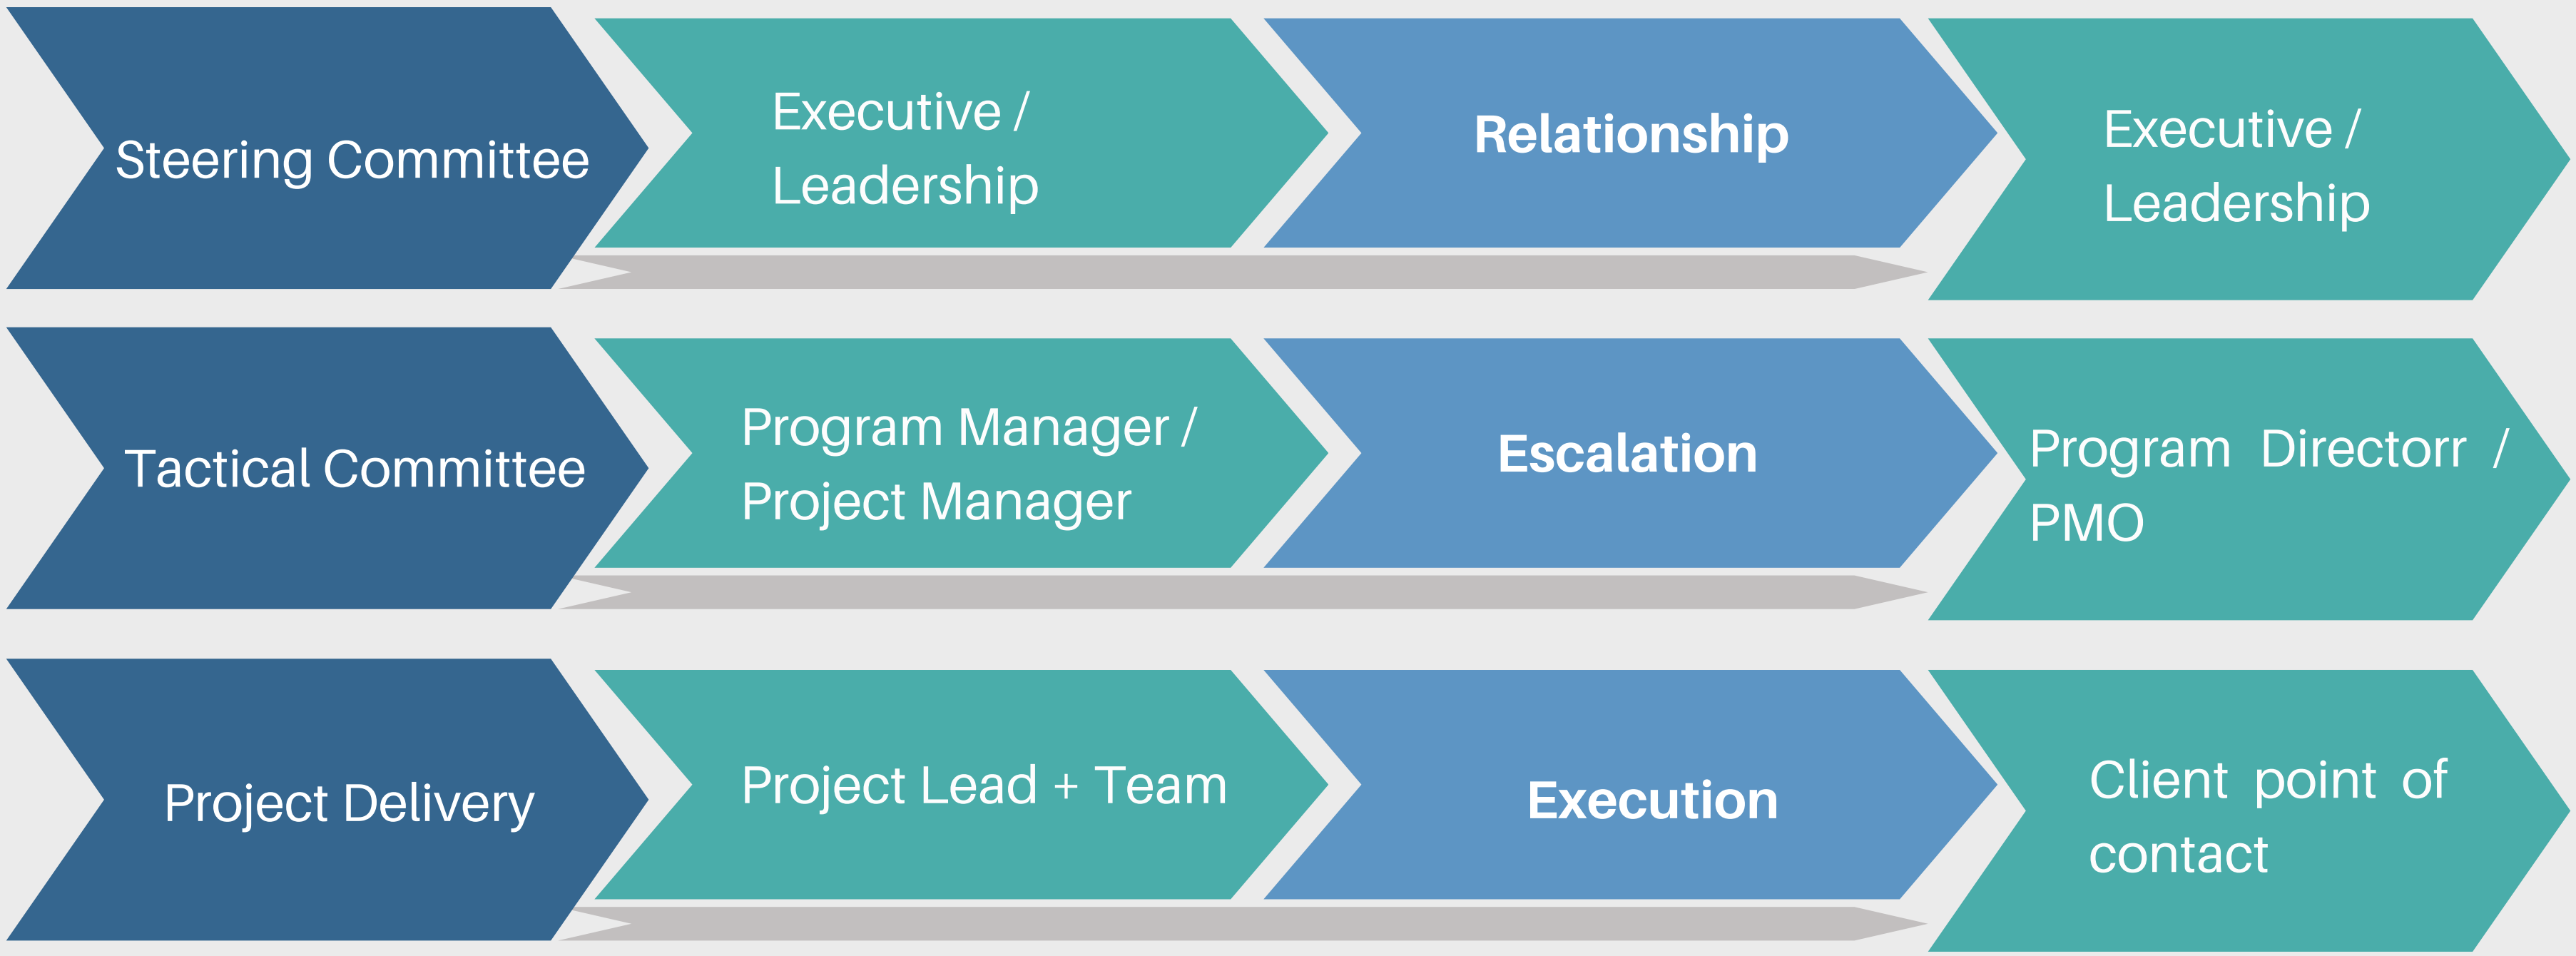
Steering Committee

Executive / Leadership

Relationship

Executive / Leadership

Tactical Committee

Program Manager / Project Manager

Escalation

Program Directorr / PMO

Project Delivery

Project Lead + Team

Execution

Client point of contact